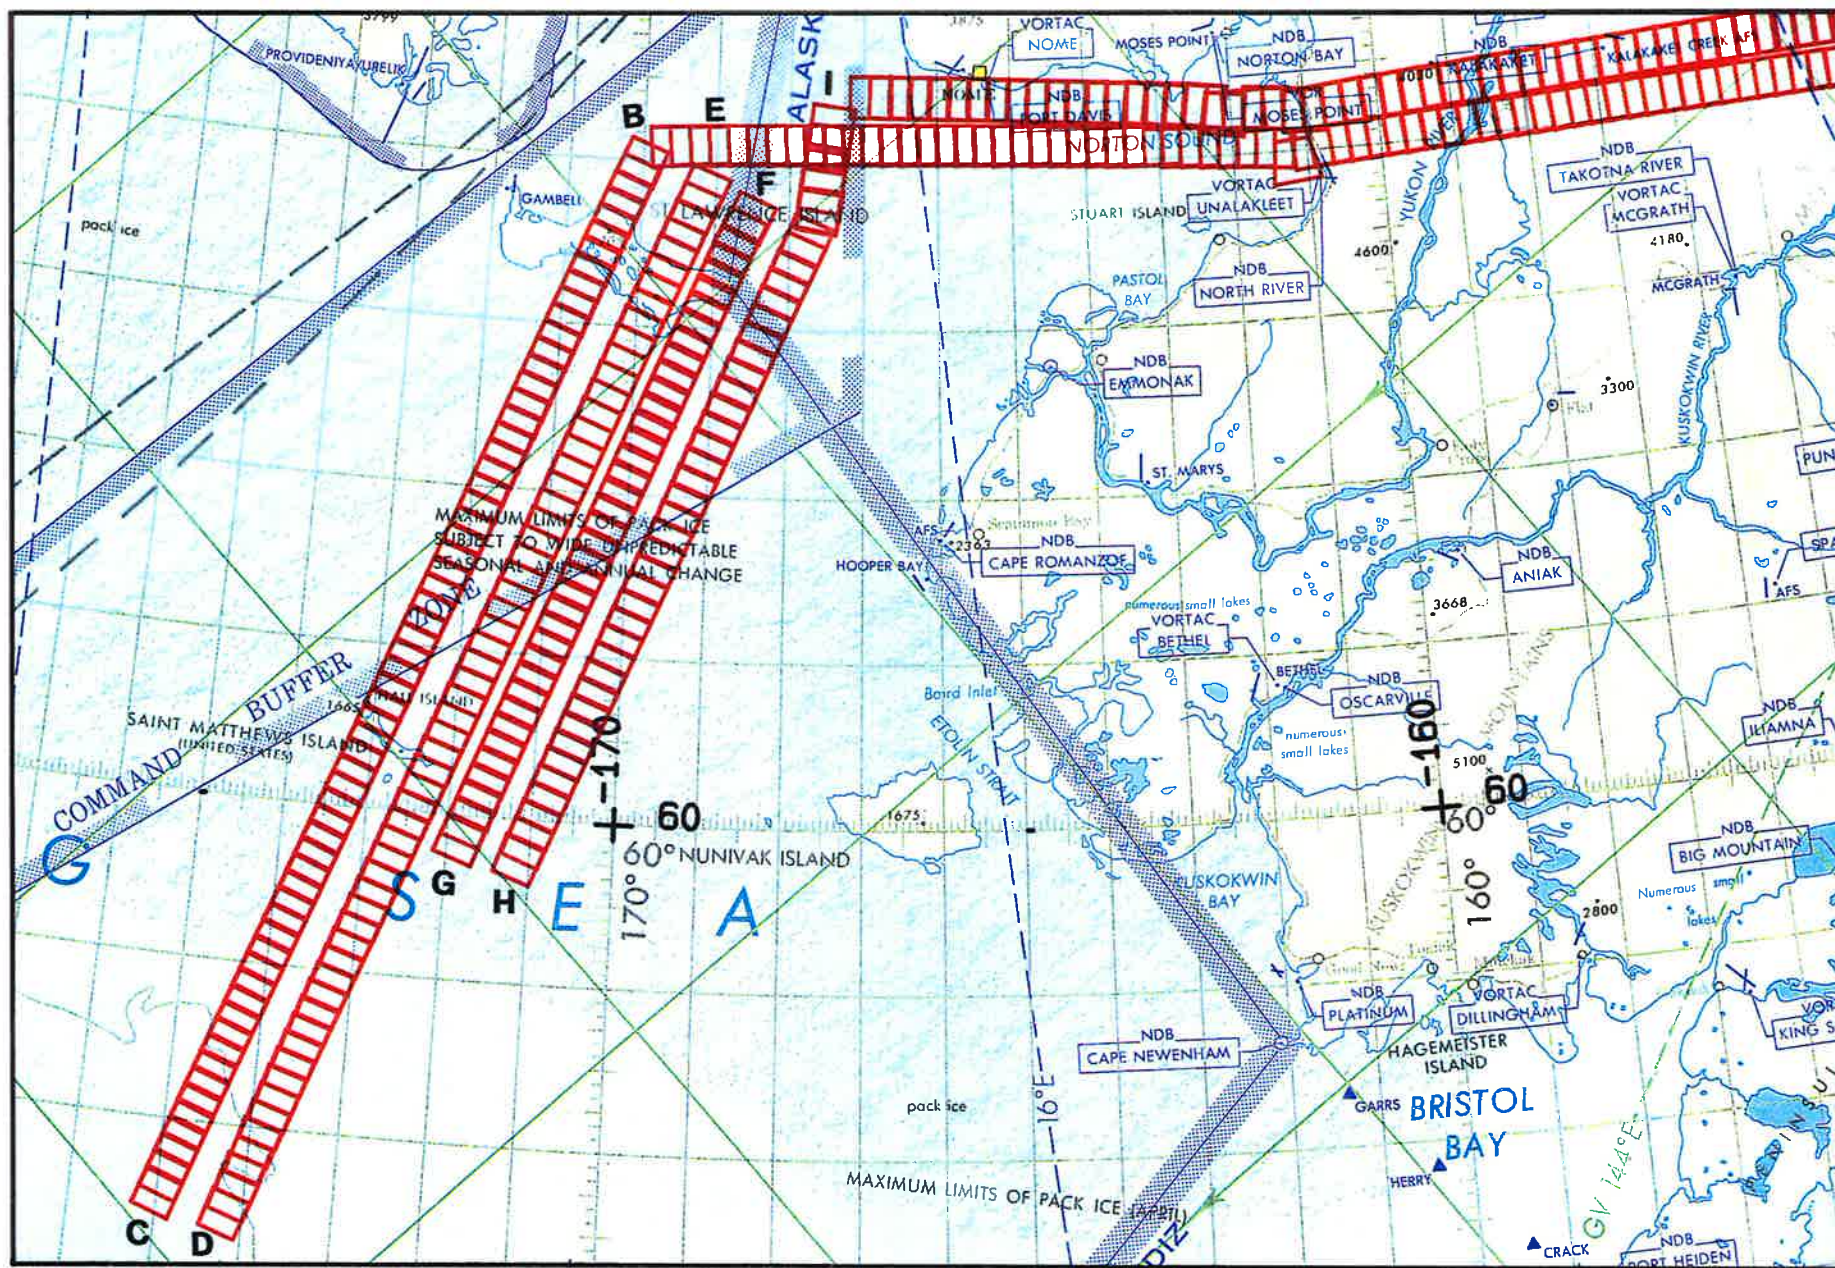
3799
PROVIDENIYA/URELIK
ALASKA
3875
VORTAC
NOME
MOSES POINT
NDB
NORTON BAY
NDB
KALSKAKET
KALAKAKET CREEK AF
NOME
NDB
PORT DAVIS
MOSES POINT
NORTON SOUND
B
E
I
F
GAMBELL
ST. LAWRENCE ISLAND
pack ice
STUART ISLAND
VORTAC
UNALAKLEET
YUKON RIVER
NDB
TAKOTNA RIVER
VORTAC
MCGRATH
4180
MCGRATH
4600
PASTOL BAY
NDB
NORTH RIVER
NDB
EMMONAK
KUSKOKWIN RIVER
3300
ST. MARYS
MAXIMUM LIMITS OF PACK ICE SUBJECT TO WIDE UNPREDICTABLE SEASONAL AND ANNUAL CHANGE
AFS
2363
NDB
CAPE ROMANZOF
HOOPER BAY
NDB
ANIAK
AFS
numerous small lakes
VORTAC
BETHEL
3668
BETHEL
NDB
OSCARVILLE
Baird Inlet
ETOLIN STRAIT
1665
HALL ISLAND
BUFFER ZONE
SAINT MATTHEWS ISLAND (UNITED STATES)
COMMAND
-170
60
60° NUNIVAK ISLAND
170°
-160
60
60°
160°
numerous small lakes
5100
NDB
ILIAMNA
1675
G
S
E
A
G
H
KUSKOKWIN BAY
NDB
BIG MOUNTAIN
Numerous small lakes
2800
NDB
PLATINUM
VORTAC
DILLINGHAM
HAGEMEISTER ISLAND
NDB
CAPE NEWENHAM
KING S
pack ice
GARRS
BRISTOL BAY
HERRY
MAXIMUM LIMITS OF PACK ICE (APRIL)
16°E
GV 14°E
CRACK
NDB
PORT HEIDEN
C
D